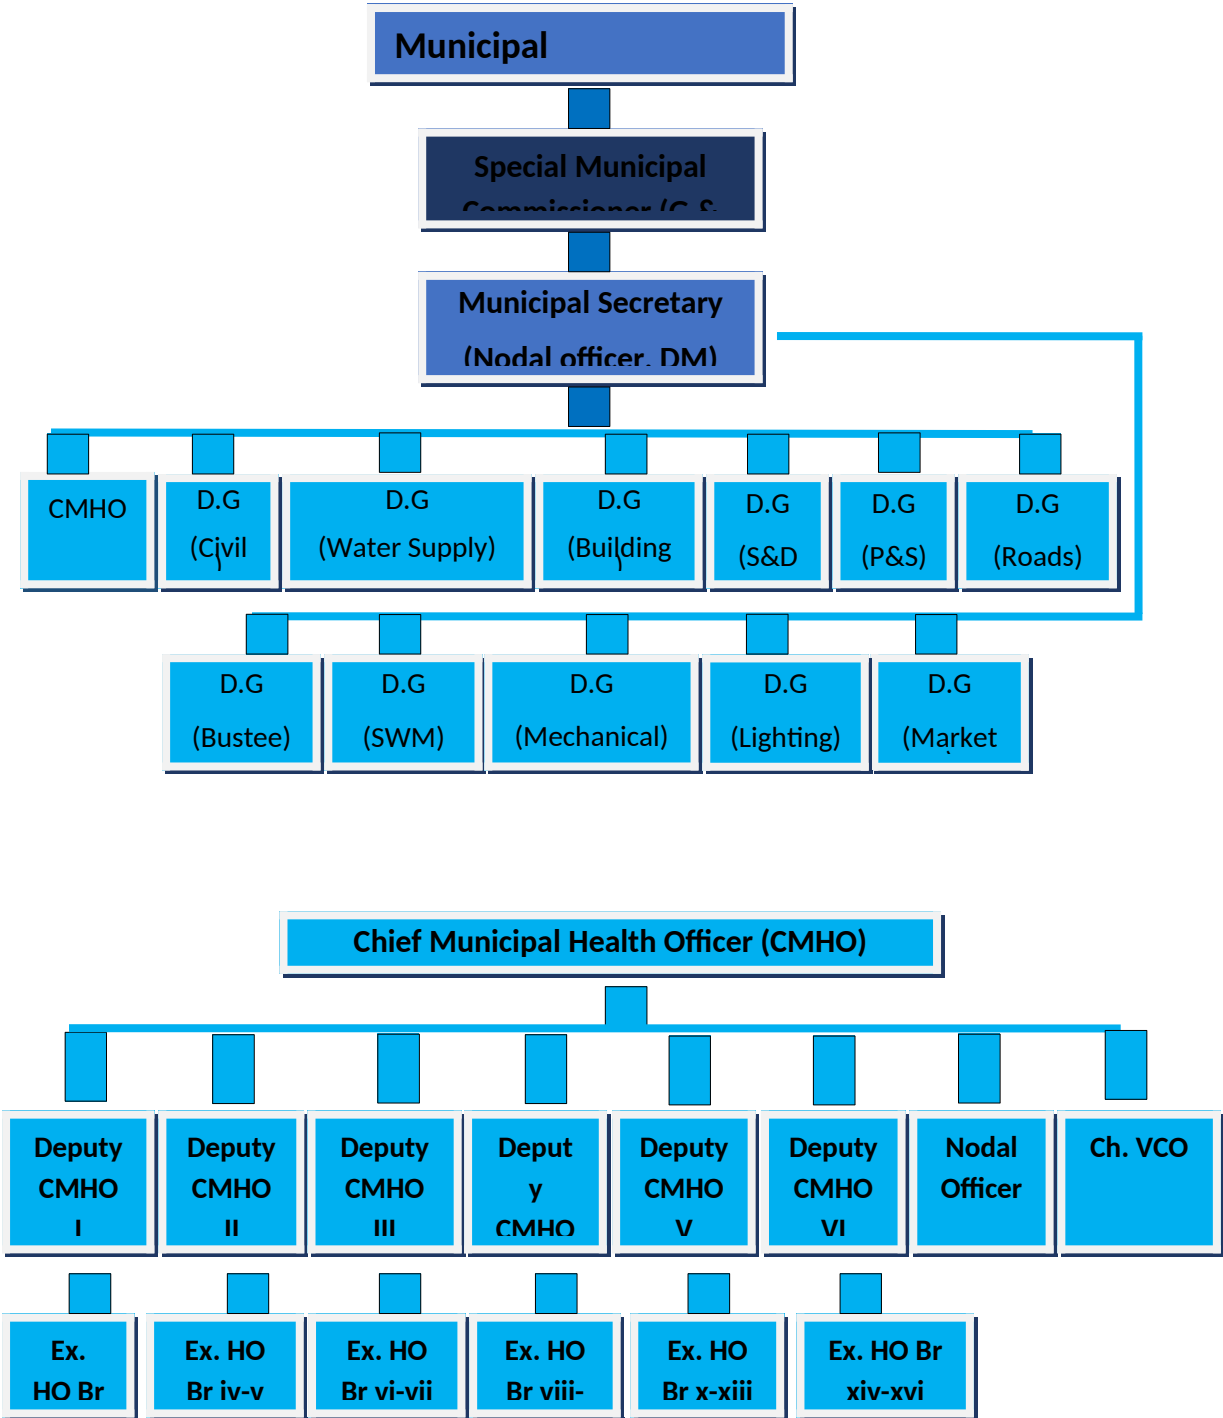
Municipal

Special Municipal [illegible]

Municipal Secretary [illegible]

CMHO

D.G (Civil

D.G (Water Supply)

D.G (Building

D.G (S&D

D.G (P&S)

D.G (Roads)

D.G (Bustee)

D.G (SWM)

D.G (Mechanical)

D.G (Lighting)

D.G (Market

Chief Municipal Health Officer (CMHO)

Deputy CMHO I

Deputy CMHO II

Deputy CMHO III

Deput y CMHO

Deputy CMHO V

Deputy CMHO VI

Nodal Officer

Ch. VCO

Ex. HO Br

Ex. HO Br iv-v

Ex. HO Br vi-vii

Ex. HO Br viii-

Ex. HO Br x-xiii

Ex. HO Br xiv-xvi